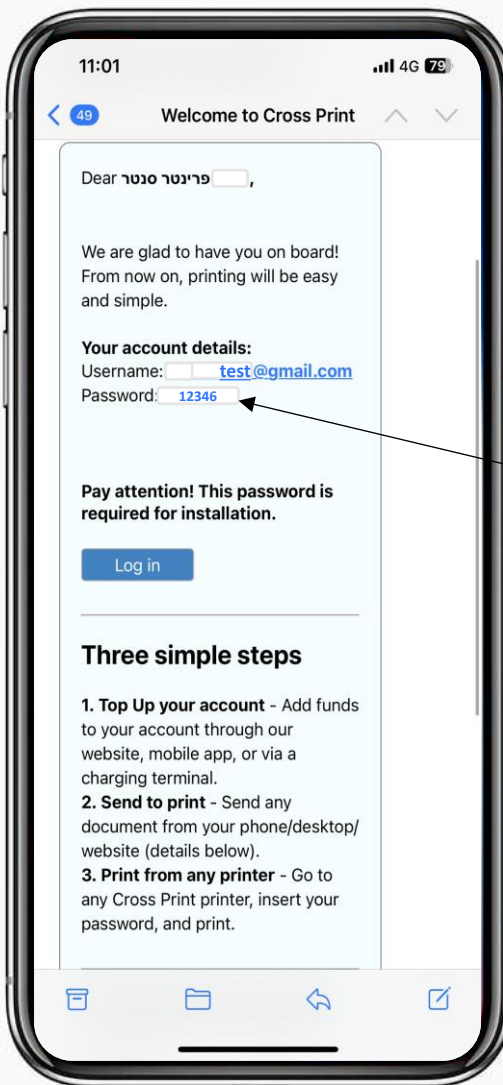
11:01

4G 79

49

Welcome to Cross Print

Dear פרינטר סנטר ,

We are glad to have you on board! From now on, printing will be easy and simple.

**Your account details:**
Username: test@gmail.com
Password: 12346

**Pay attention! This password is required for installation.**

Log in

## Three simple steps

**1. Top Up your account** - Add funds to your account through our website, mobile app, or via a charging terminal.
**2. Send to print** - Send any document from your phone/desktop/website (details below).
**3. Print from any printer** - Go to any Cross Print printer, insert your password, and print.